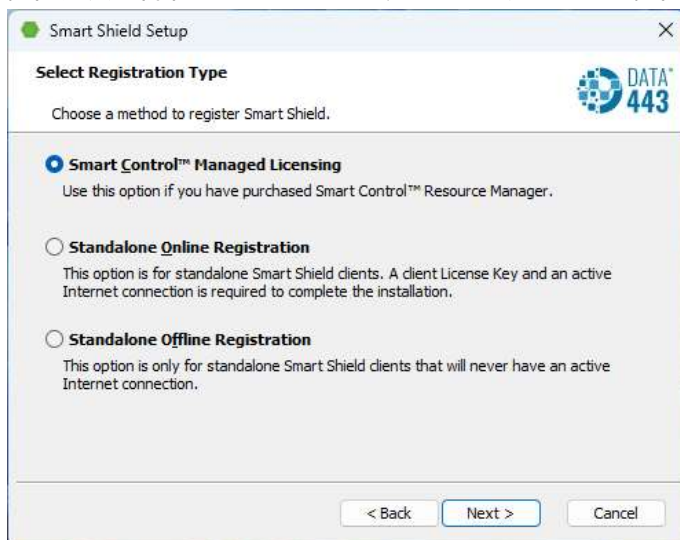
Smart Shield Setup

×

Select Registration Type

Choose a method to register Smart Shield.

DATA 443

Smart Control™ Managed Licensing

Use this option if you have purchased Smart Control™ Resource Manager.

Standalone Online Registration

This option is for standalone Smart Shield clients. A client License Key and an active Internet connection is required to complete the installation.

Standalone Offline Registration

This option is only for standalone Smart Shield clients that will never have an active Internet connection.

< Back

Next >

Cancel